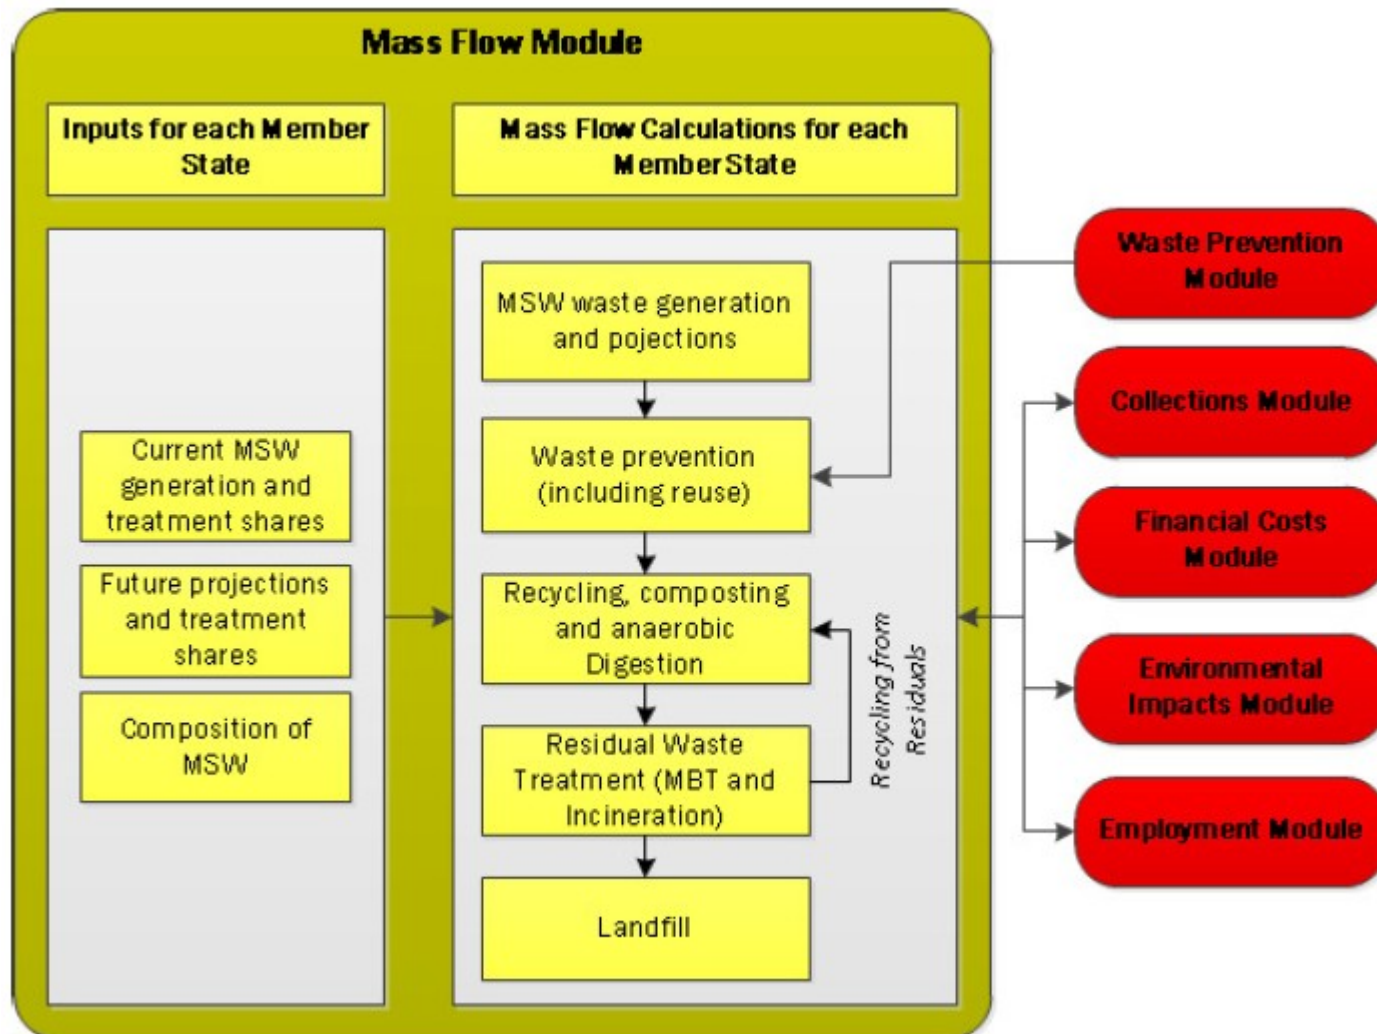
Mass Flow Module

Inputs for each Member State

Mass Flow Calculations for each Member State

Current MSW generation and treatment shares

Future projections and treatment shares

Composition of MSW

MSW waste generation and pojections

Waste prevention (including reuse)

Recycling, composting and anaerobic Digestion

Residual Waste Treatment (MBT and Incineration)

Landfill

Recycling from Residuals

Waste Prevention Module

Collections Module

Financial Costs Module

Environmental Impacts Module

Employment Module